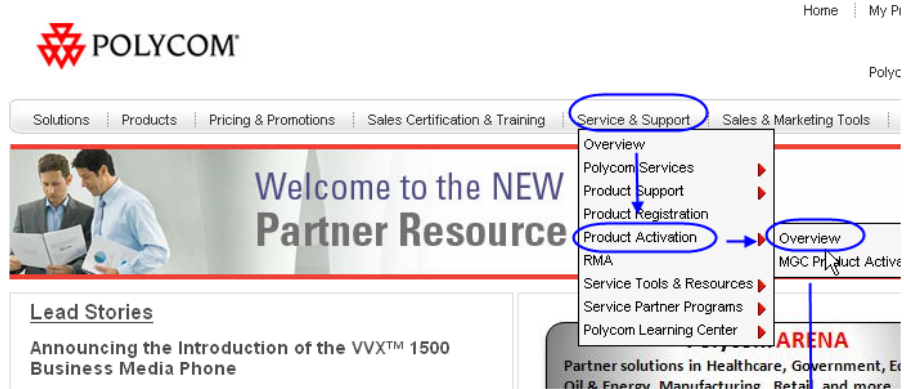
Home | My Pr

POLYCOM®

Polyc

Solutions | Products | Pricing & Promotions | Sales Certification & Training | Service & Support | Sales & Marketing Tools |

Overview
Polycom Services
Product Support
Product Registration
Product Activation
RMA
Service Tools & Resources
Service Partner Programs
Polycom Learning Center

Overview
MGC Product Activa

Welcome to the NEW
Partner Resource

Lead Stories

Announcing the Introduction of the VVX™ 1500 Business Media Phone

ARENA

Partner solutions in Healthcare, Government, Ed
Oil & Energy, Manufacturing, Retail and more